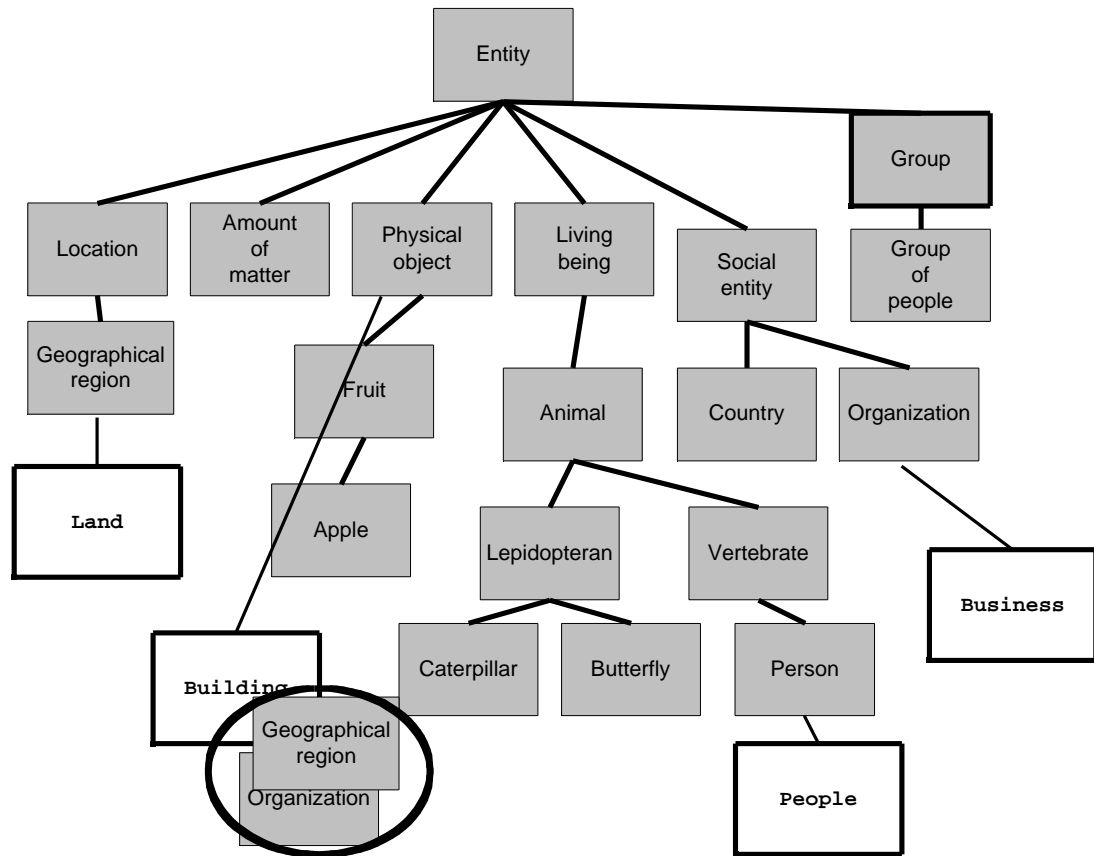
Entity

Location

Amount of matter

Physical object

Living being

Social entity

Group

Group of people

Geographical region

Fruit

Animal

Country

Organization

Land

Apple

Lepidopteran

Vertebrate

Business

Caterpillar

Butterfly

Person

Building

Geographical region

Organization

People